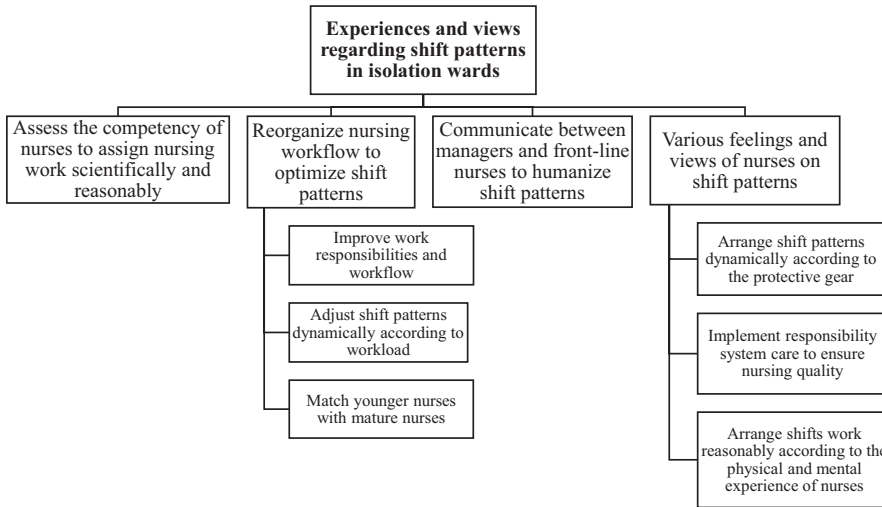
Experiences and views regarding shift patterns in isolation wards

Assess the competency of nurses to assign nursing work scientifically and reasonably

Reorganize nursing workflow to optimize shift patterns

Improve work responsibilities and workflow

Adjust shift patterns dynamically according to workload

Match younger nurses with mature nurses

Communicate between managers and front-line nurses to humanize shift patterns

Various feelings and views of nurses on shift patterns

Arrange shift patterns dynamically according to the protective gear

Implement responsibility system care to ensure nursing quality

Arrange shifts work reasonably according to the physical and mental experience of nurses